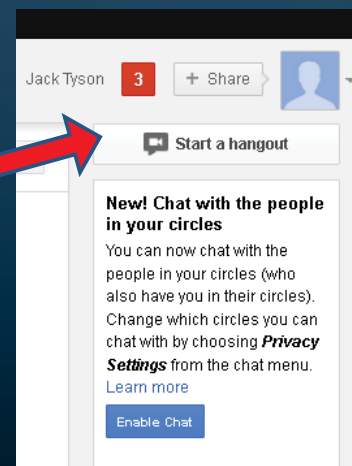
Jack Tyson 3 + Share

Start a hangout

New! Chat with the people in your circles

You can now chat with the people in your circles (who also have you in their circles). Change which circles you can chat with by choosing ***Privacy Settings*** from the chat menu. Learn more

Enable Chat